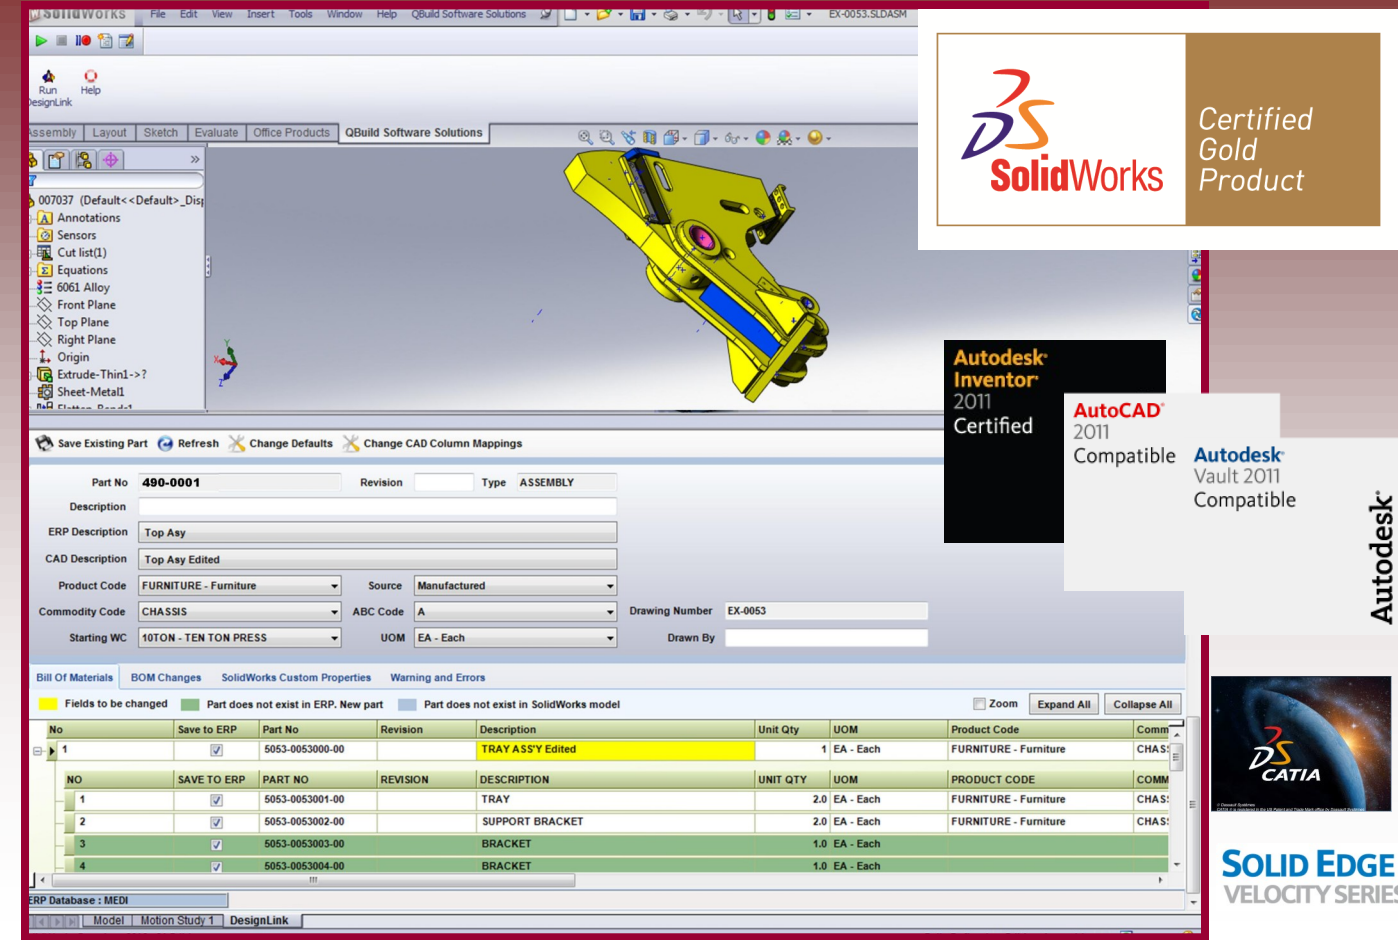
SolidWorks File Edit View Insert Tools Window Help QBuild Software Solutions EX-0053.SLDASM

Run DesignLink Help

Assembly Layout Sketch Evaluate Office Products QBuild Software Solutions

007037 (Default<<Default>_Disp
Annotations
Sensors
Cut list(1)
Equations
6061 Alloy
Front Plane
Top Plane
Right Plane
Origin
Extrude-Thin1->?
Sheet-Metal1

SolidWorks Certified Gold Product

Autodesk Inventor 2011 Certified

AutoCAD 2011 Compatible

Autodesk Vault 2011 Compatible

Autodesk

Save Existing Part Refresh Change Defaults Change CAD Column Mappings

Part No 490-0001 Revision Type ASSEMBLY
Description
ERP Description Top Asy
CAD Description Top Asy Edited
Product Code FURNITURE - Furniture Source Manufactured
Commodity Code CHASSIS ABC Code A Drawing Number EX-0053
Starting WC 10TON - TEN TON PRESS UOM EA - Each Drawn By

Bill Of Materials BOM Changes SolidWorks Custom Properties Warning and Errors

Fields to be changed Part does not exist in ERP. New part Part does not exist in SolidWorks model Zoom Expand All Collapse All

| No | Save to ERP | Part No | Revision | Description | Unit Qty | UOM | Product Code | Comm |
|---|---|---|---|---|---|---|---|---|
| 1 | ☑ | 5053-0053000-00 | | TRAY ASS'Y Edited | 1 | EA - Each | FURNITURE - Furniture | CHAS |

| NO | SAVE TO ERP | PART NO | REVISION | DESCRIPTION | UNIT QTY | UOM | PRODUCT CODE | COMM |
|---|---|---|---|---|---|---|---|---|
| 1 | ☑ | 5053-0053001-00 | | TRAY | 2.0 | EA - Each | FURNITURE - Furniture | CHAS |
| 2 | ☑ | 5053-0053002-00 | | SUPPORT BRACKET | 2.0 | EA - Each | FURNITURE - Furniture | CHAS |
| 3 | ☑ | 5053-0053003-00 | | BRACKET | 1.0 | EA - Each | | |
| 4 | ☑ | 5053-0053004-00 | | BRACKET | 1.0 | EA - Each | | |

ERP Database : MEDI

Model Motion Study 1 DesignLink

CATIA

SOLID EDGE VELOCITY SERIES